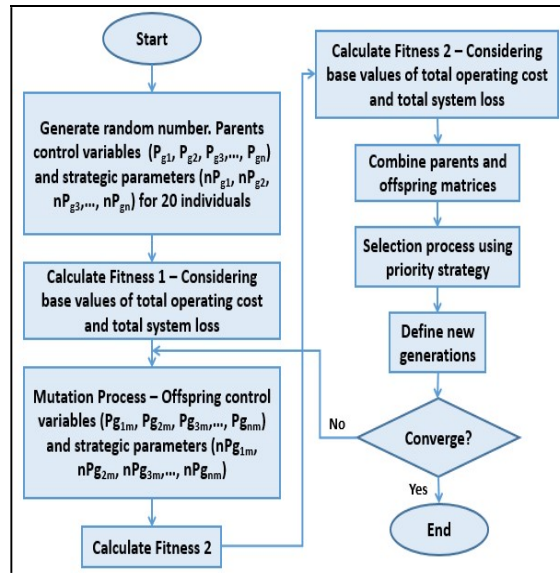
Start

Generate random number. Parents control variables ($P_{g1}$, $P_{g2}$, $P_{g3}$,…, $P_{gn}$) and strategic parameters ($nP_{g1}$, $nP_{g2}$, $nP_{g3}$,…, $nP_{gn}$) for 20 individuals

Calculate Fitness 1 – Considering base values of total operating cost and total system loss

Mutation Process – Offspring control variables ($Pg_{1m}$, $Pg_{2m}$, $Pg_{3m}$,…, $Pg_{nm}$) and strategic parameters ($nPg_{1m}$, $nPg_{2m}$, $nPg_{3m}$,…, $nPg_{nm}$)

Calculate Fitness 2

Calculate Fitness 2 – Considering base values of total operating cost and total system loss

Combine parents and offspring matrices

Selection process using priority strategy

Define new generations

Converge?

No

Yes

End